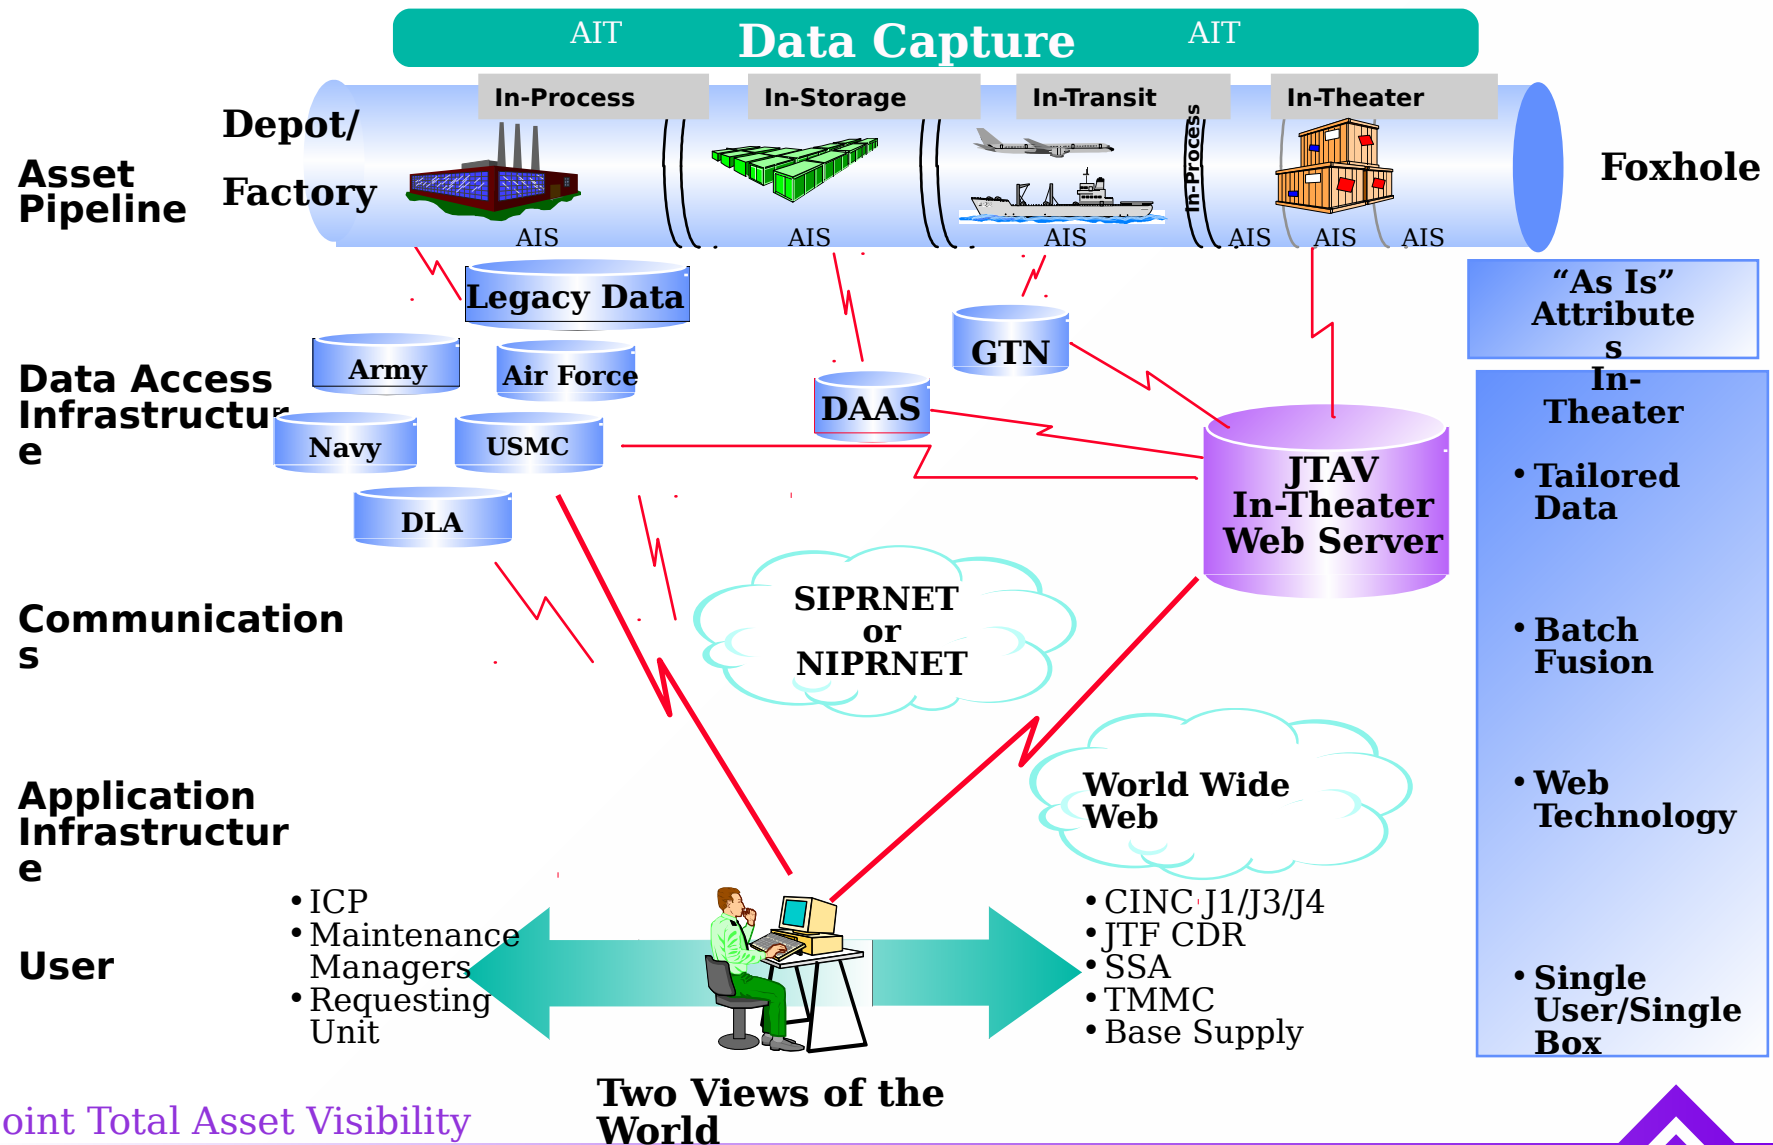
AIT Data Capture AIT

In-Process In-Storage In-Transit In-Theater

Asset Pipeline

Depot/ Factory

In-Process

AIS AIS AIS AIS AIS AIS

Foxhole

Legacy Data

Army Air Force

Navy USMC

DLA

DAAS

GTN

JTAV In-Theater Web Server

Data Access Infrastructure

Communications

SIPRNET or NIPRNET

World Wide Web

Application Infrastructure

User

• ICP
• Maintenance Managers
• Requesting Unit

• CINC J1/J3/J4
• JTF CDR
• SSA
• TMMC
• Base Supply

“As Is” Attributes

In-Theater

• Tailored Data

• Batch Fusion

• Web Technology

• Single User/Single Box

Two Views of the World

oint Total Asset Visibility